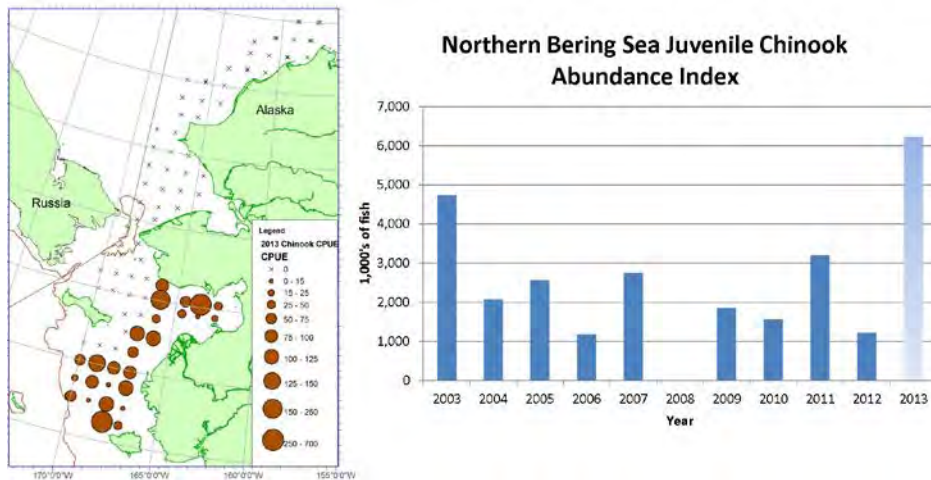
Alaska

Russia

Legend
2013 Chinook CPUE
CPUE
× 0
0 - 15
15 - 25
25 - 50
50 - 75
75 - 100
100 - 125
125 - 150
150 - 250
250 - 700

170°0'0"W 165°0'0"W 160°0'0"W 155°0'0"W

Northern Bering Sea Juvenile Chinook Abundance Index

7,000
6,000
5,000
4,000
3,000
2,000
1,000
0

1,000's of fish

2003 2004 2005 2006 2007 2008 2009 2010 2011 2012 2013

Year